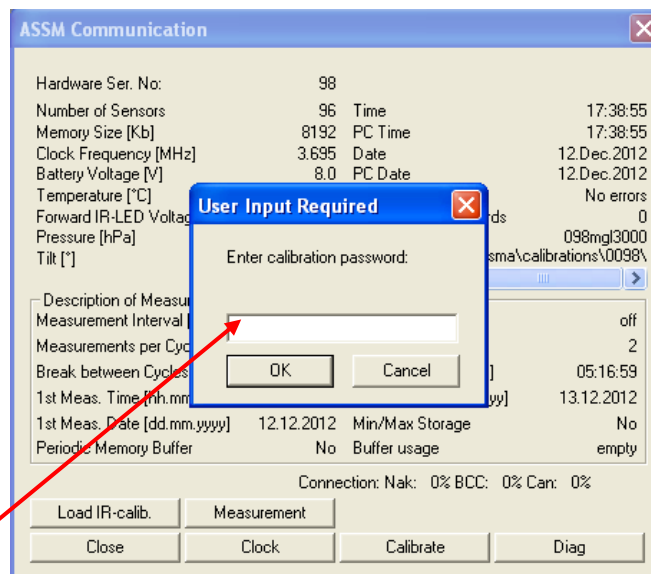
ASSM Communication

Hardware Ser. No: 98

Number of Sensors 96
Memory Size [Kb] 8192
Clock Frequency [MHz] 3.695
Battery Voltage [V] 8.0
Temperature [°C]
Forward IR-LED Voltag
Pressure [hPa]
Tilt [°]

Time 17:38:55
PC Time 17:38:55
Date 12.Dec.2012
PC Date 12.Dec.2012
No errors
rds 0
098mgl3000
sma\calibrations\0098\

Description of Measu
Measurement Interval [ off
Measurements per Cyc 2
Break between Cycles ] 05:16:59
1st Meas. Time [hh.mm yy] 13.12.2012
1st Meas. Date [dd.mm.yyyy] 12.12.2012
Min/Max Storage No
Periodic Memory Buffer No
Buffer usage empty

User Input Required
Enter calibration password:
OK
Cancel

Connection: Nak: 0% BCC: 0% Can: 0%

Load IR-calib.
Measurement
Close
Clock
Calibrate
Diag